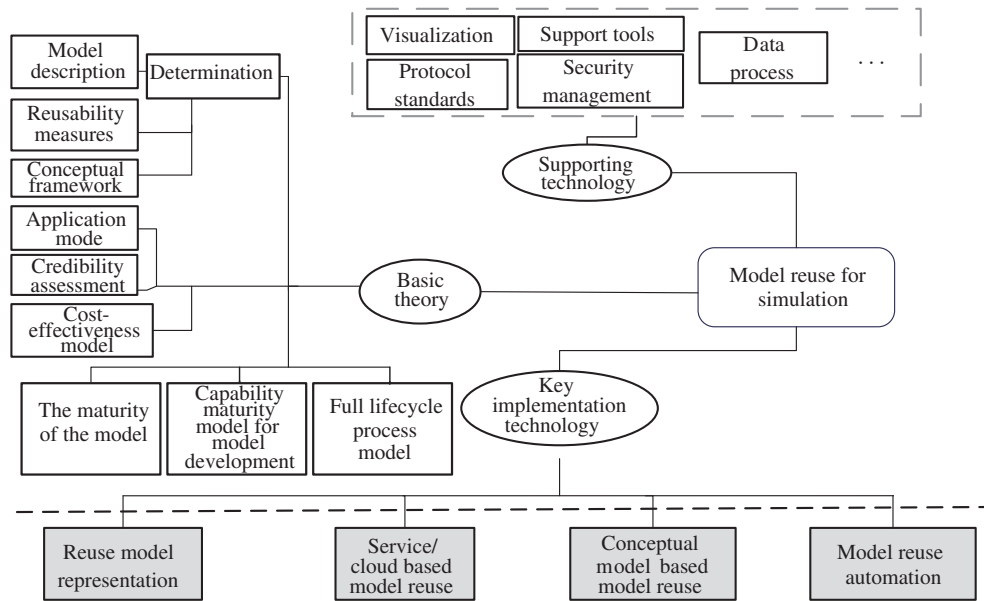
Visualization

Support tools

Data process

...

Protocol standards

Security management

Supporting technology

Model description

Determination

Reusability measures

Conceptual framework

Application mode

Credibility assessment

Cost-effectiveness model

Basic theory

Model reuse for simulation

The maturity of the model

Capability maturity model for model development

Full lifecycle process model

Key implementation technology

Reuse model representation

Service/ cloud based model reuse

Conceptual model based model reuse

Model reuse automation